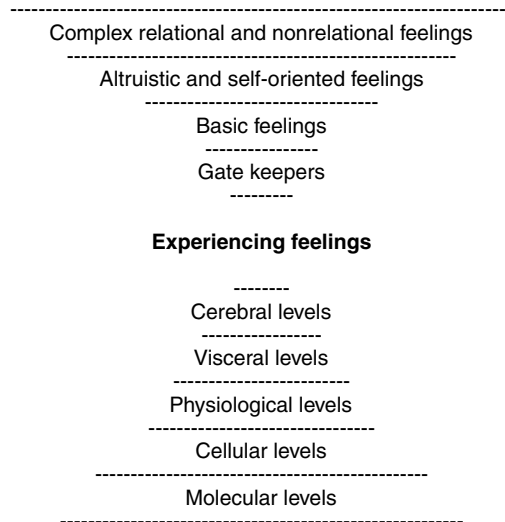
Complex relational and nonrelational feelings

Altruistic and self-oriented feelings

Basic feelings

Gate keepers

**Experiencing feelings**

Cerebral levels

Visceral levels

Physiological levels

Cellular levels

Molecular levels